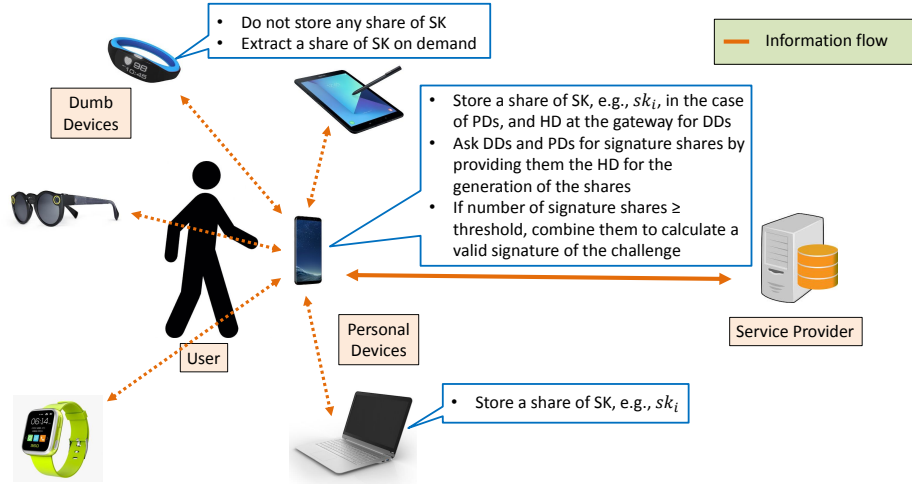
• Do not store any share of SK
• Extract a share of SK on demand

Information flow

Dumb Devices

• Store a share of SK, e.g., $sk_i$, in the case of PDs, and HD at the gateway for DDs
• Ask DDs and PDs for signature shares by providing them the HD for the generation of the shares
• If number of signature shares ≥ threshold, combine them to calculate a valid signature of the challenge

Service Provider

User

Personal Devices

• Store a share of SK, e.g., $sk_i$